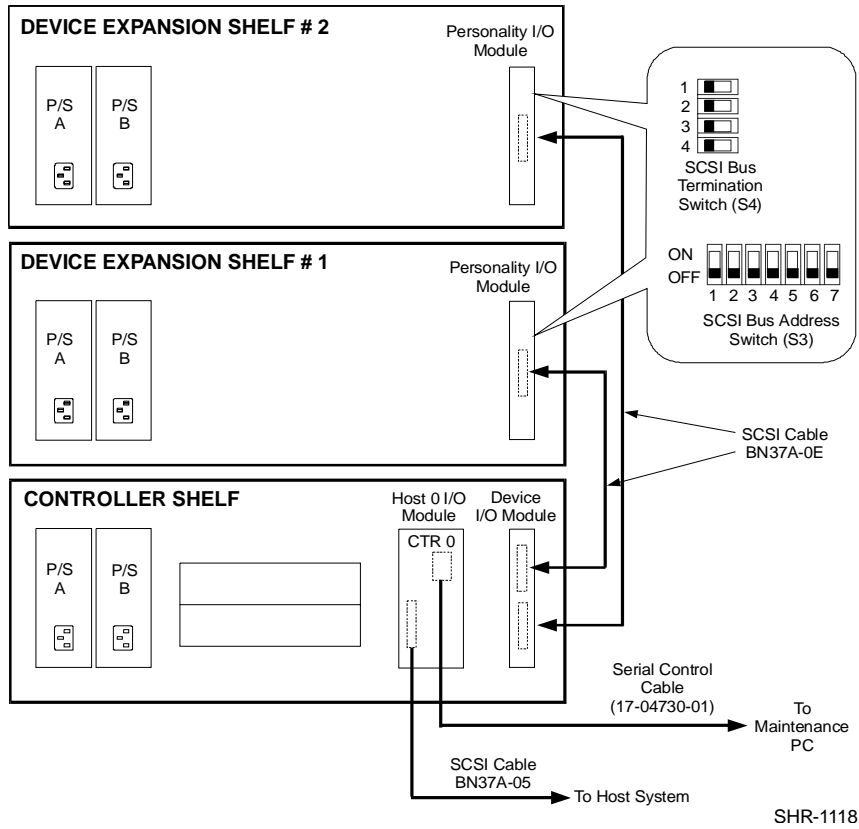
DEVICE EXPANSION SHELF # 2

Personality I/O Module

P/S A

P/S B

1
2
3
4

SCSI Bus Termination Switch (S4)

DEVICE EXPANSION SHELF # 1

Personality I/O Module

ON
OFF
1 2 3 4 5 6 7

SCSI Bus Address Switch (S3)

P/S A

P/S B

SCSI Cable BN37A-0E

CONTROLLER SHELF

Host 0 I/O Module

CTR 0

Device I/O Module

P/S A

P/S B

Serial Control Cable (17-04730-01)

To Maintenance PC

SCSI Cable BN37A-05

To Host System

SHR-1118